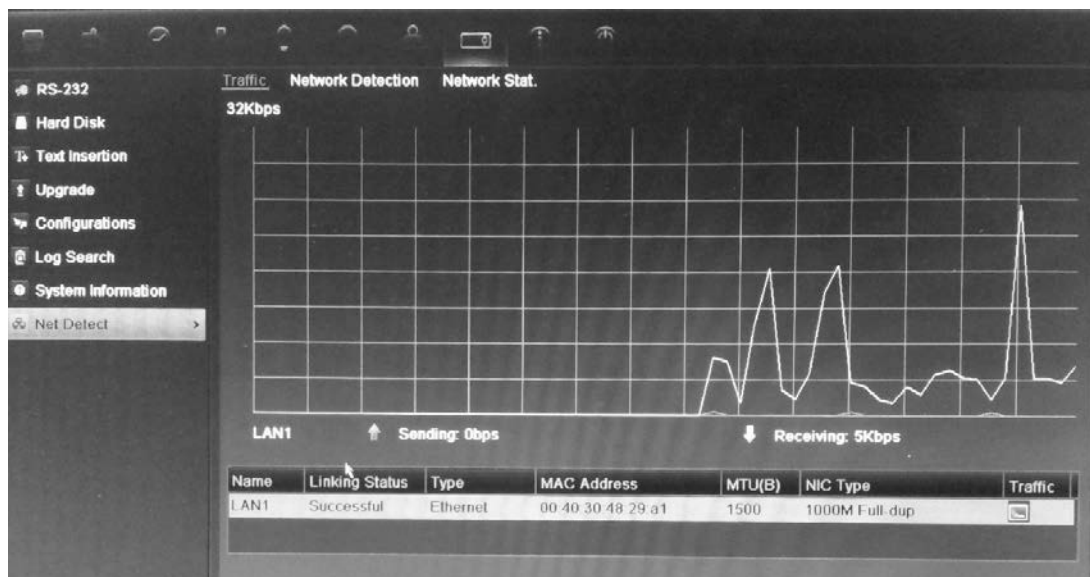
RS-232
Hard Disk
Text Insertion
Upgrade
Configurations
Log Search
System Information
Net Detect

Traffic Network Detection Network Stat.

32Kbps

LAN1 Sending: 0bps Receiving: 5Kbps

| Name | Linking Status | Type | MAC Address | MTU(B) | NIC Type | Traffic |
|---|---|---|---|---|---|---|
| LAN1 | Successful | Ethernet | 00:40:30:48:29:a1 | 1500 | 1000M Full-dup | |